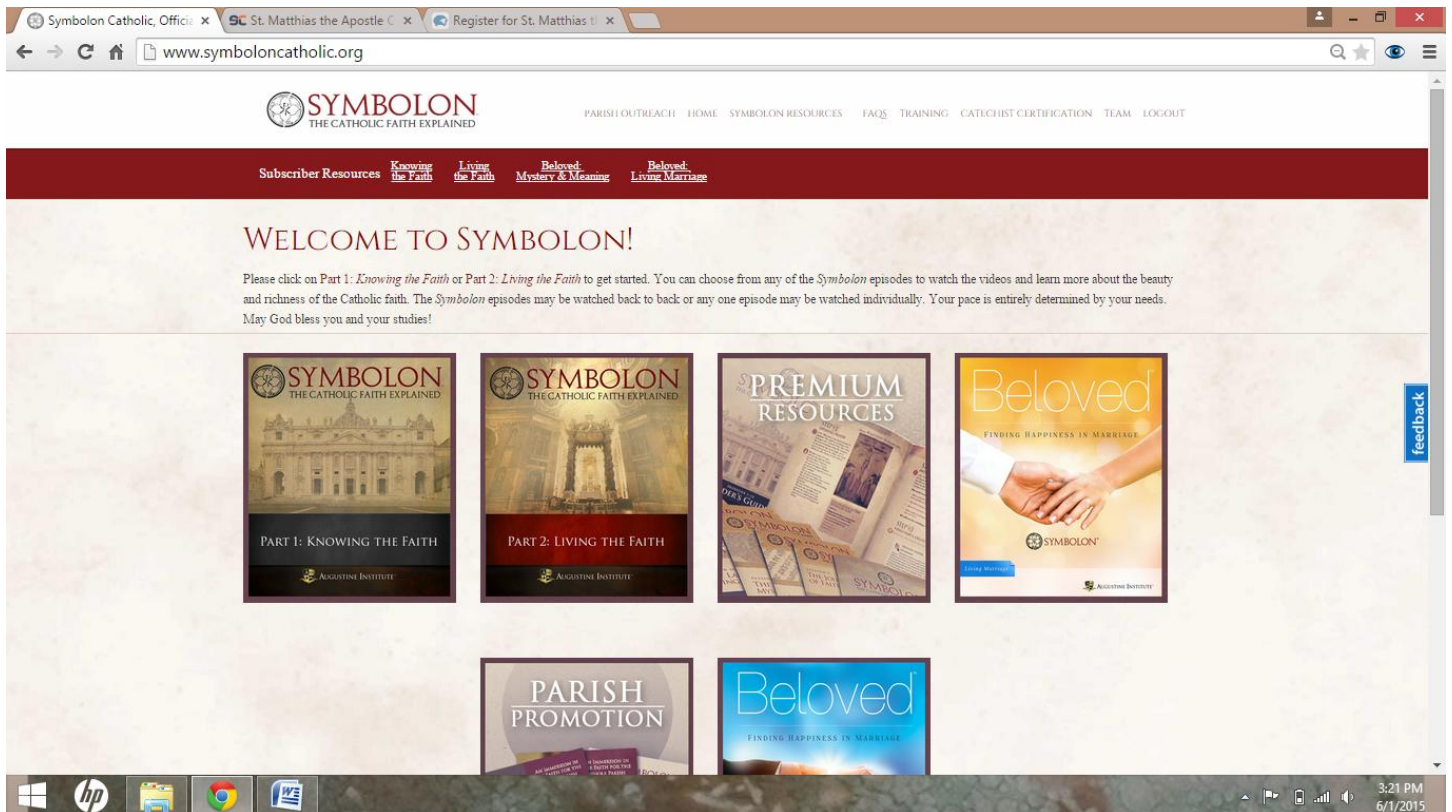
Symbolon Catholic, Offici ×
SC St. Matthias the Apostle C ×
Register for St. Matthias t ×

www.symboloncatholic.org

SYMBOLON
THE CATHOLIC FAITH EXPLAINED

PARISH OUTREACH HOME SYMBOLON RESOURCES FAQS TRAINING CATECHIST CERTIFICATION TEAM LOGOUT

Subscriber Resources Knowing the Faith Living the Faith Beloved: Mystery & Meaning Beloved: Living Marriage

WELCOME TO SYMBOLON!

Please click on Part 1: *Knowing the Faith* or Part 2: *Living the Faith* to get started. You can choose from any of the *Symbolon* episodes to watch the videos and learn more about the beauty and richness of the Catholic faith. The *Symbolon* episodes may be watched back to back or any one episode may be watched individually. Your pace is entirely determined by your needs. May God bless you and your studies!

SYMBOLON
THE CATHOLIC FAITH EXPLAINED
PART 1: KNOWING THE FAITH
AUGUSTINE INSTITUTE

SYMBOLON
THE CATHOLIC FAITH EXPLAINED
PART 2: LIVING THE FAITH
AUGUSTINE INSTITUTE

PREMIUM
RESOURCES

Beloved
FINDING HAPPINESS IN MARRIAGE
SYMBOLON
Living Marriage
AUGUSTINE INSTITUTE

feedback

PARISH
PROMOTION

Beloved
FINDING HAPPINESS IN MARRIAGE

3:21 PM
6/1/2015